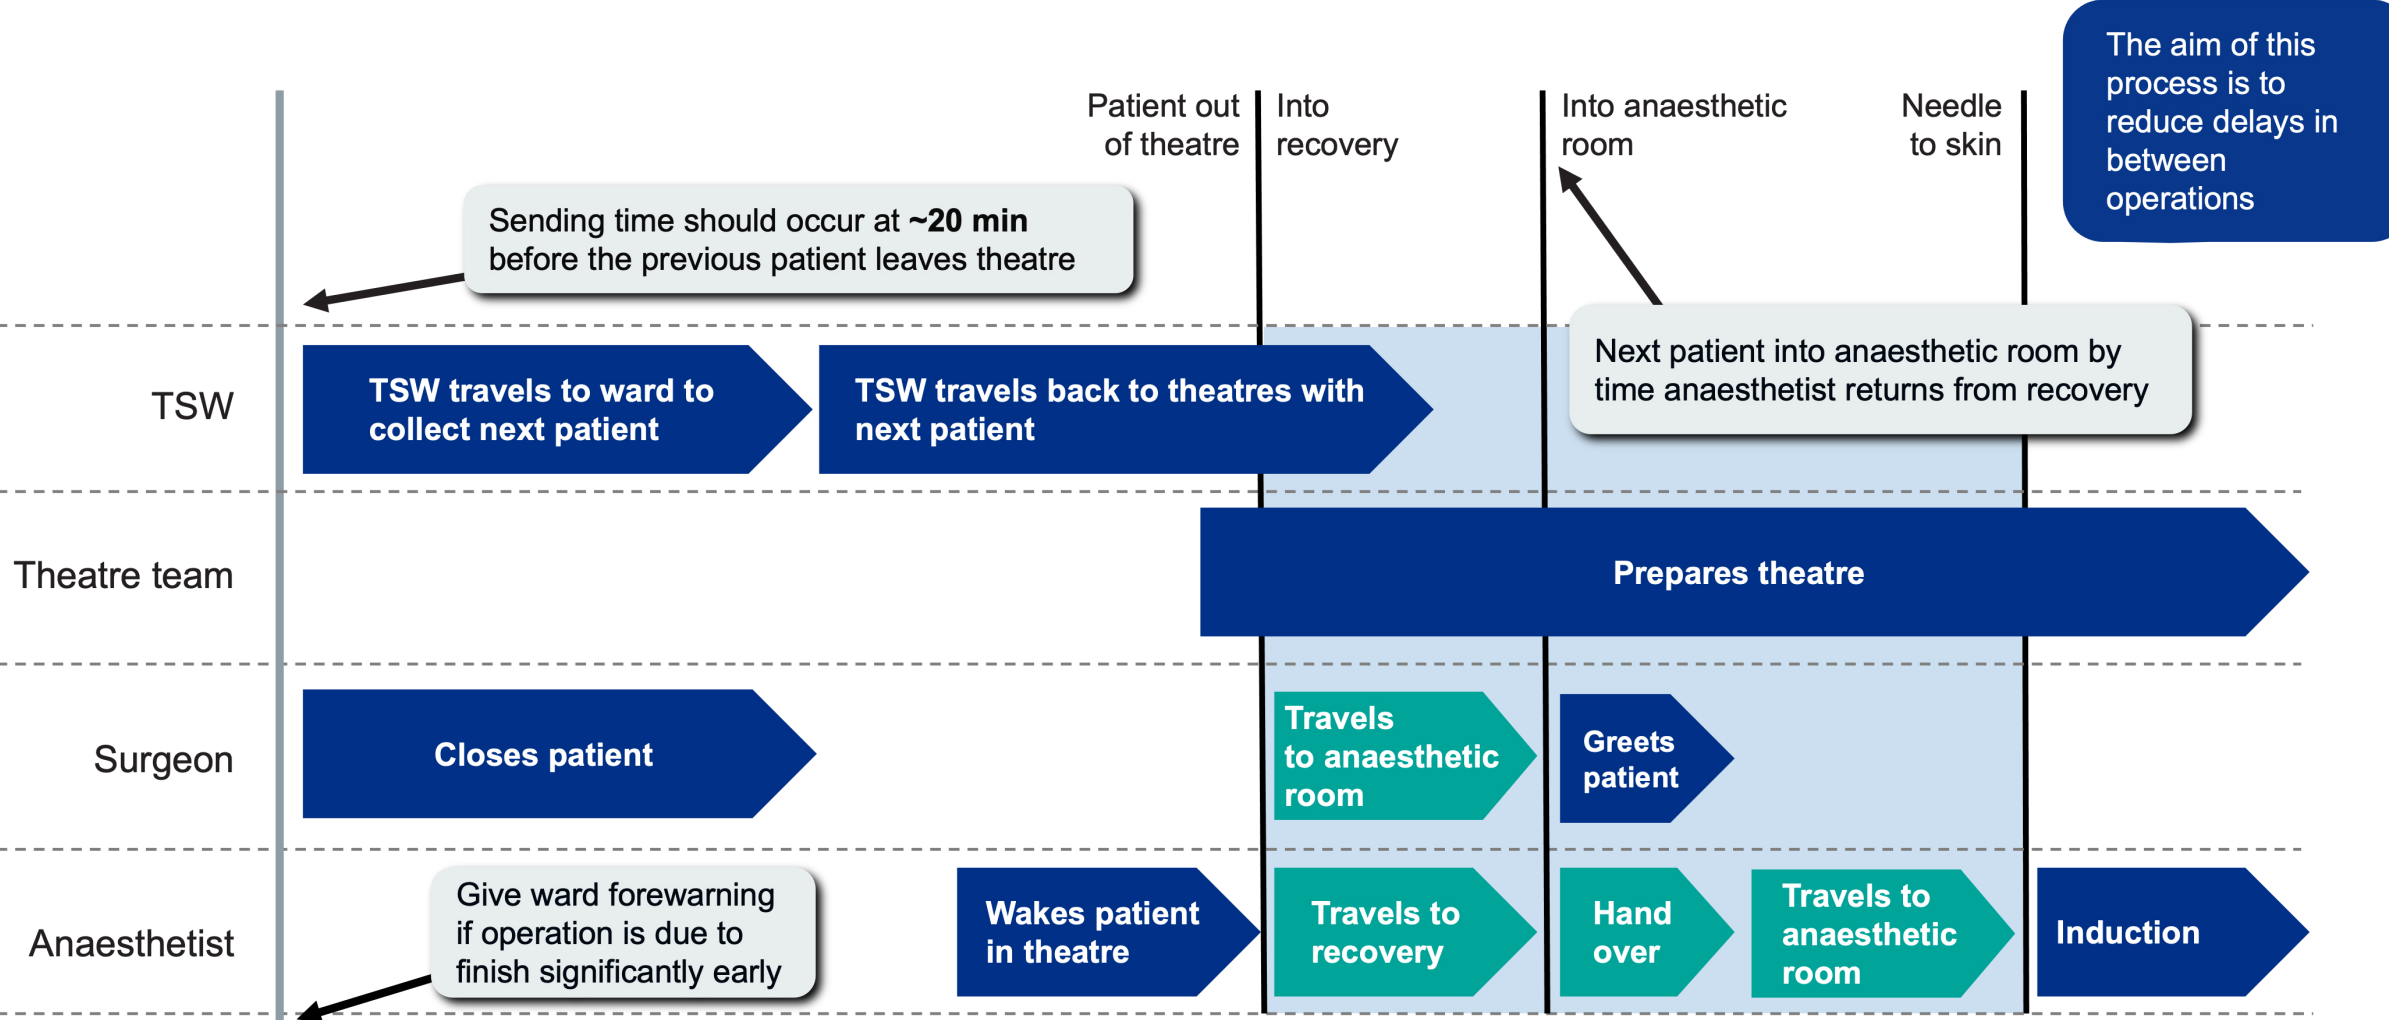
The aim of this process is to reduce delays in between operations

Patient out of theatre

Into recovery

Into anaesthetic room

Needle to skin

Sending time should occur at **~20 min** before the previous patient leaves theatre

Next patient into anaesthetic room by time anaesthetist returns from recovery

TSW

TSW travels to ward to collect next patient

TSW travels back to theatres with next patient

Theatre team

Prepares theatre

Surgeon

Closes patient

Travels to anaesthetic room

Greets patient

Anaesthetist

Give ward forewarning if operation is due to finish significantly early

Wakes patient in theatre

Travels to recovery

Hand over

Travels to anaesthetic room

Induction